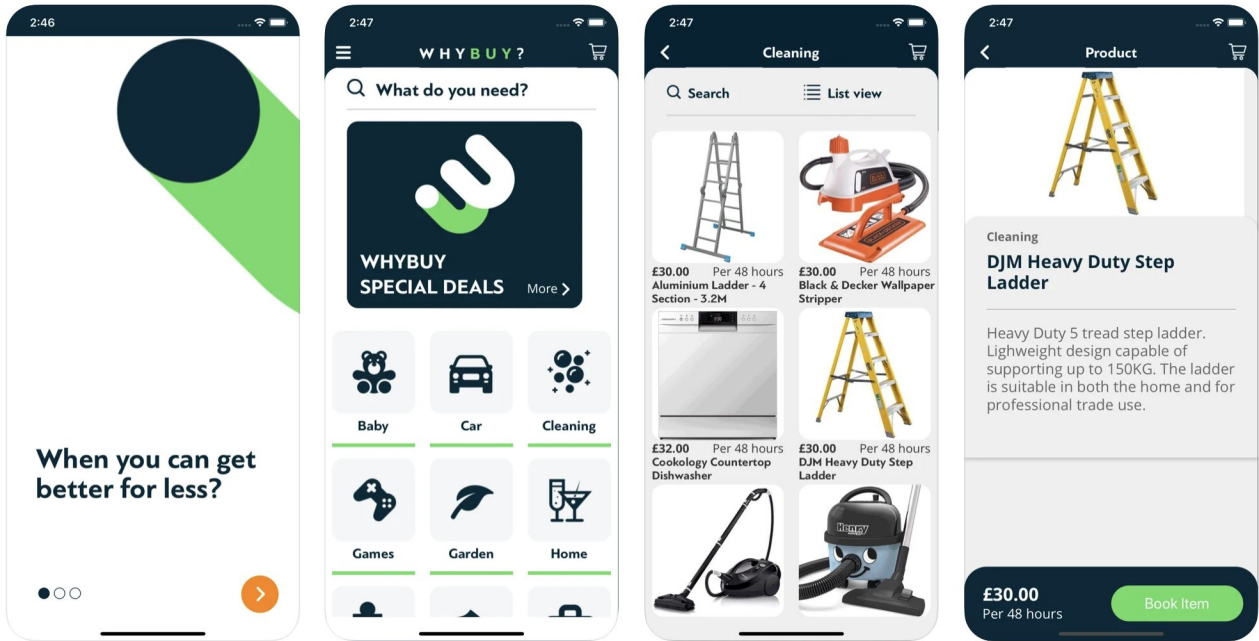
2:46

When you can get better for less?

2:47

WHYBUY?

What do you need?

WHYBUY SPECIAL DEALS

More

Baby

Car

Cleaning

Games

Garden

Home

2:47

Cleaning

Search

List view

£30.00 Per 48 hours
Aluminium Ladder - 4 Section - 3.2M

£30.00 Per 48 hours
Black & Decker Wallpaper Stripper

£32.00 Per 48 hours
Cookology Countertop Dishwasher

£30.00 Per 48 hours
DJM Heavy Duty Step Ladder

Henry

2:47

Product

Cleaning

DJM Heavy Duty Step Ladder

Heavy Duty 5 tread step ladder. Lighweight design capable of supporting up to 150KG. The ladder is suitable in both the home and for professional trade use.

£30.00
Per 48 hours

Book Item